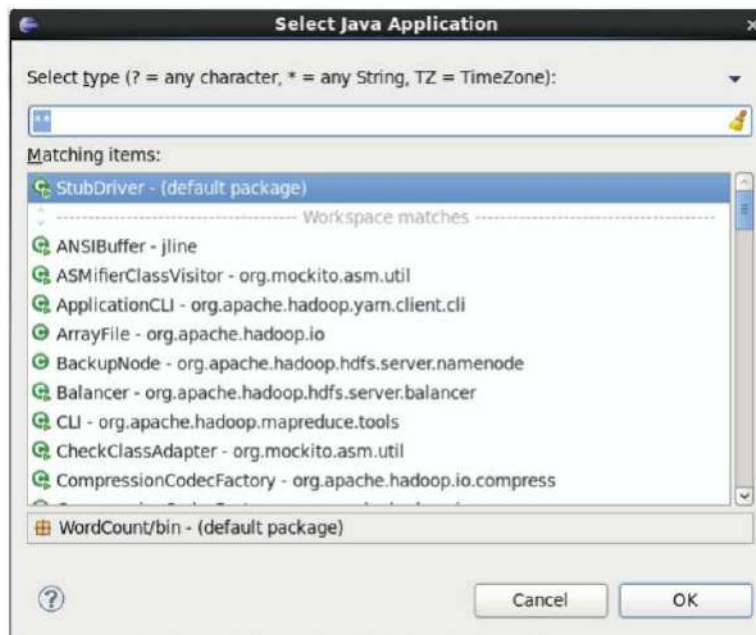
Select Java Application

Select type (? = any character, * = any String, TZ = TimeZone):

**

Matching items:

StubDriver - (default package)

Workspace matches

ANSIBuffer - jline

ASMifierClassVisitor - org.mockito.asm.util

ApplicationCLI - org.apache.hadoop.yarn.client.cli

ArrayFile - org.apache.hadoop.io

BackupNode - org.apache.hadoop.hdfs.server.namenode

Balancer - org.apache.hadoop.hdfs.server.balancer

CLI - org.apache.hadoop.mapreduce.tools

CheckClassAdapter - org.mockito.asm.util

CompressionCodecFactory - org.apache.hadoop.io.compress

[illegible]

WordCount/bin - (default package)

Cancel

OK